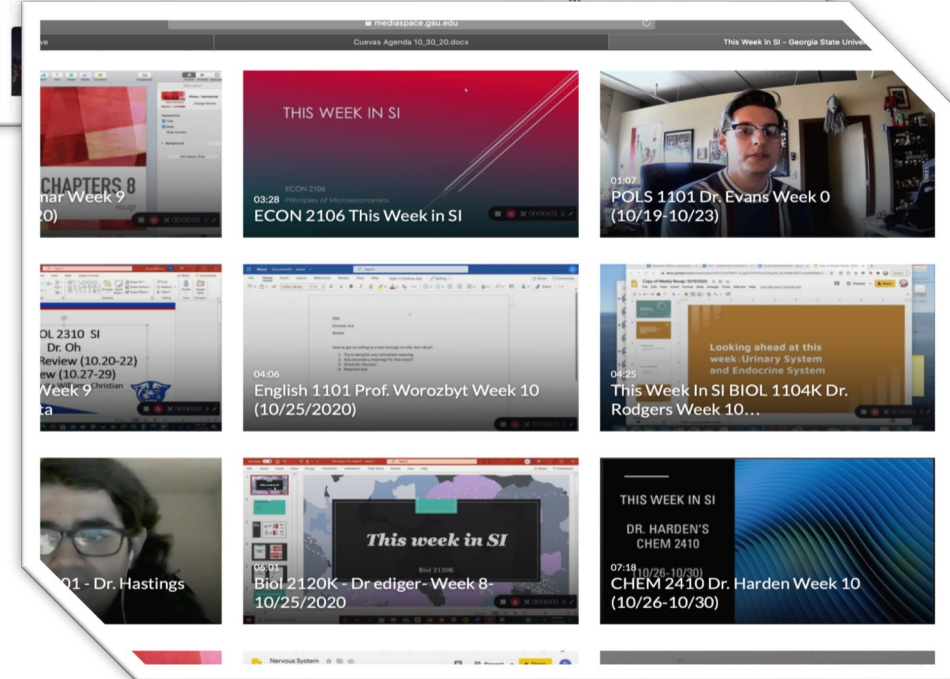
mediaspace.gsu.edu

ve

Cuevas Agenda 10_30_20.docx

This Week in SI - Georgia State Unive

CHAPTERS 8

nar Week 9

20)

THIS WEEK IN SI

ECON 2106

Principles of Microeconomics

03:28

ECON 2106 This Week in SI

01:07

POLS 1101 Dr. Evans Week 0 (10/19-10/23)

IOL 2310 SI

Dr. Oh

Review (10.20-22)

ew (10.27-29)

Week 9

ta

04:06

English 1101 Prof. Worozbyt Week 10 (10/25/2020)

Looking ahead at this week: Urinary System and Endocrine System

04:25

This Week In SI BIOL 1104K Dr. Rodgers Week 10…

01 - Dr. Hastings

This week in SI

Biol 2120K

06:01

Biol 2120K - Dr ediger- Week 8- 10/25/2020

THIS WEEK IN SI

DR. HARDEN'S CHEM 2410

(10/26-10/30)

07:18

CHEM 2410 Dr. Harden Week 10 (10/26-10/30)

Nervous System